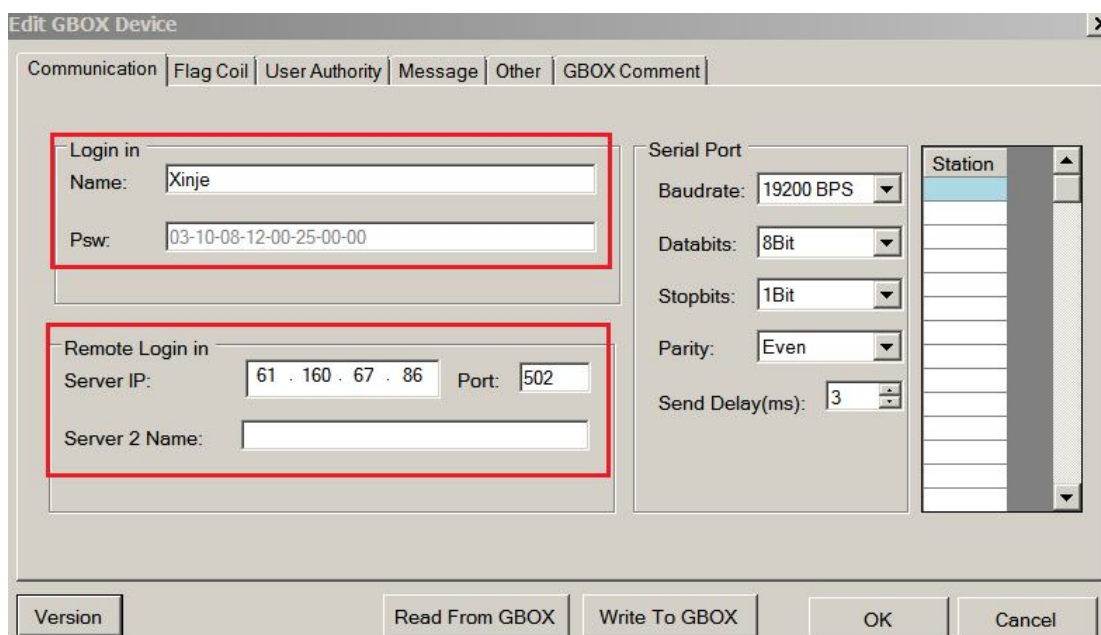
Edit GBOX Device

Communication | Flag Coil | User Authority | Message | Other | GBOX Comment

Login in
Name: Xinje

Psw: 03-10-08-12-00-25-00-00

Remote Login in
Server IP: 61 . 160 . 67 . 86 Port: 502

Server 2 Name:

Serial Port
Baudrate: 19200 BPS
Databits: 8Bit
Stopbits: 1Bit
Parity: Even
Send Delay(ms): 3

Station

Version
Read From GBOX
Write To GBOX
OK
Cancel